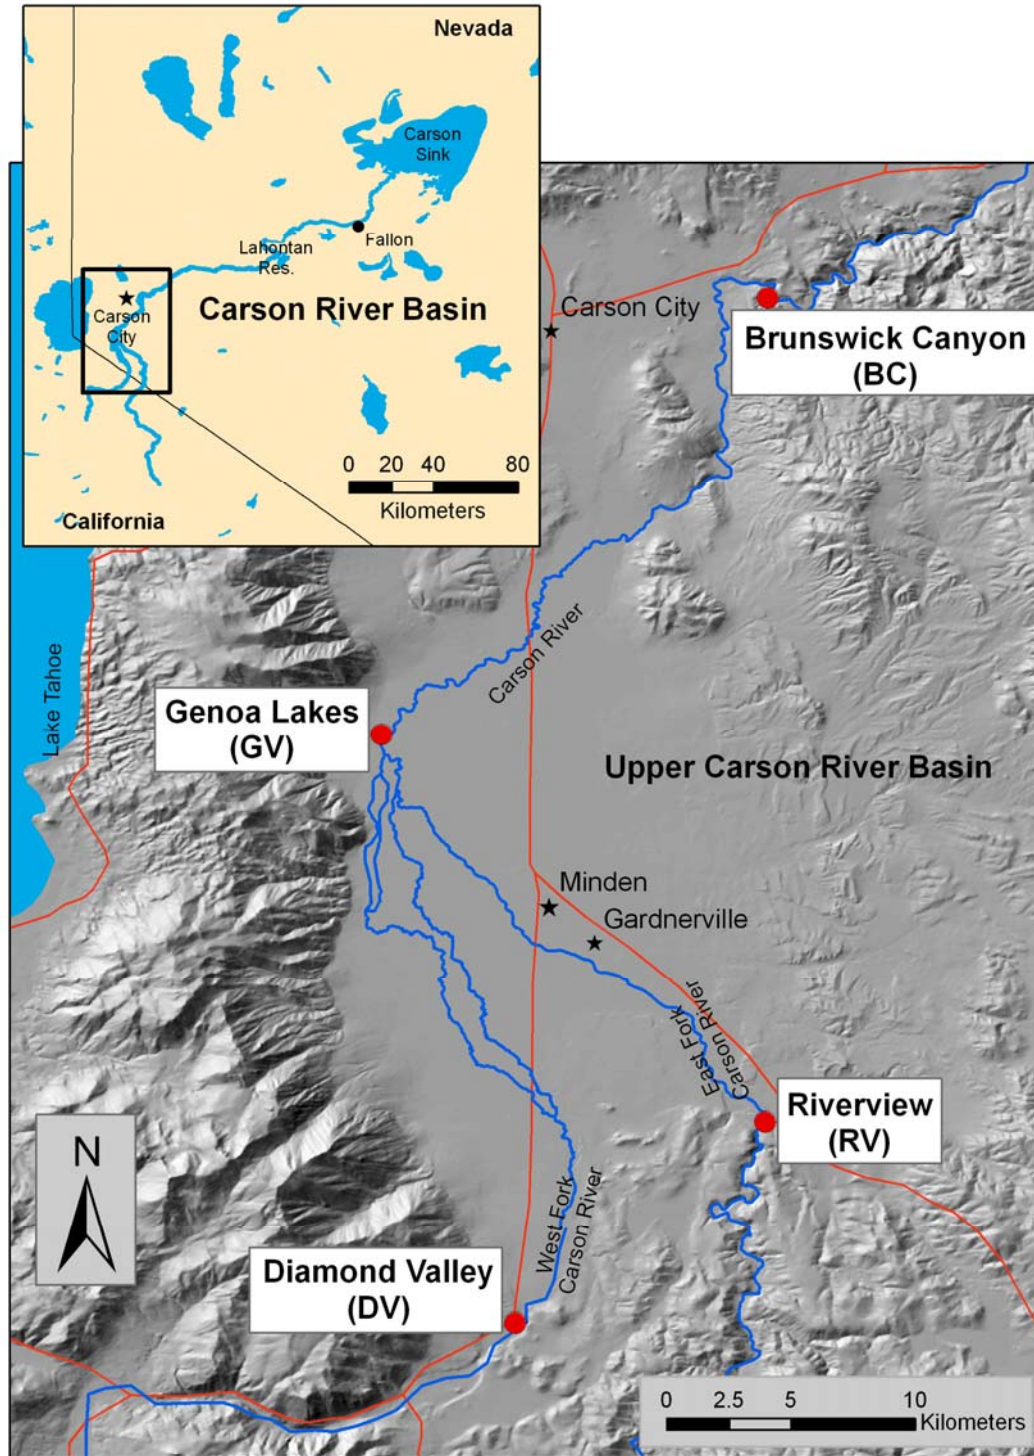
Nevada

Carson Sink

Fallon

Lahontan Res.

Carson City

Carson River Basin

0 20 40 80
Kilometers

California

Carson City

Brunswick Canyon (BC)

Carson River

Lake Tahoe

Genoa Lakes (GV)

Upper Carson River Basin

Minden

Gardnerville

East Fork Carson River

Riverview (RV)

N

West Fork Carson River

Diamond Valley (DV)

0 2.5 5 10
Kilometers